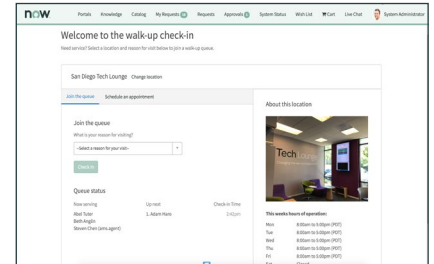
now

Portals Knowledge Catalog My Requests Requests Approvals System Status Wish List Cart Live Chat System Administrator

Welcome to the walk-up check-in

Need service? Select a location and reason for visit below to join a walk-up queue.

San Diego Tech Lounge Change location

Join the queue Schedule an appointment

Join the queue

What is your reason for visiting?

--Select a reason for your visit--

Check in

Queue status

Now serving
Abel Tuter
Beth Anglin
Steven Chen (sms.agent)

Up next
1. Adam Hans

Check-in Time
2:42pm

About this location

Tech

This weeks hours of operation:

| Mon | 8:00am to 5:00pm (PDT) |
|---|---|
| Tue | 8:00am to 5:00pm (PDT) |
| Wed | 8:00am to 5:00pm (PDT) |
| Thu | 8:00am to 5:00pm (PDT) |
| Fri | 8:00am to 5:00pm (PDT) |
| Sat | Closed |